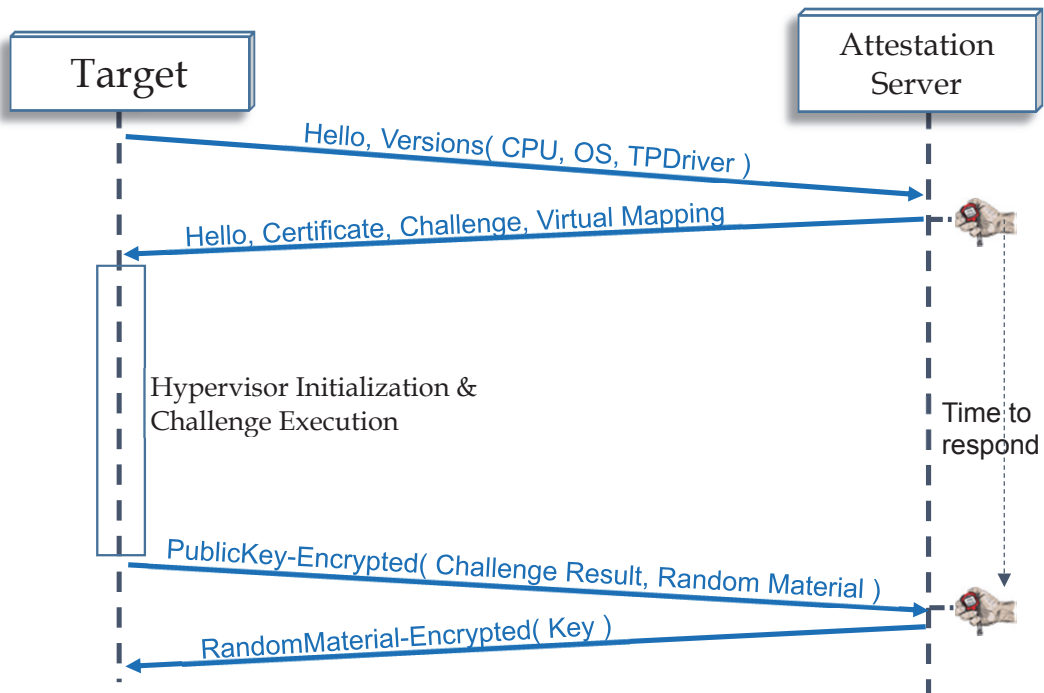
Target

Attestation Server

Hello, Versions( CPU, OS, TPDriver )

Hello, Certificate, Challenge, Virtual Mapping

Hypervisor Initialization & Challenge Execution

Time to respond

PublicKey-Encrypted( Challenge Result, Random Material )

RandomMaterial-Encrypted( Key )